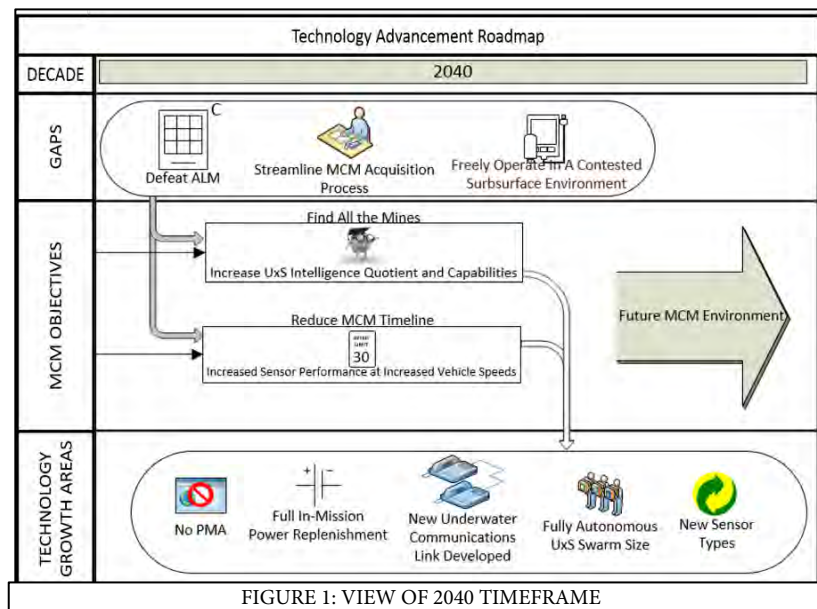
Technology Advancement Roadmap

DECADE

2040

GAPS

C

Defeat ALM

Streamline MCM Acquisition Process

Freely Operate In A Contested Surbsurface Environment

MCM OBJECTIVES

Find All the Mines

Increase UxS Intelligence Quotient and Capabilities

Reduce MCM Timeline

30

Increased Sensor Performance at Increased Vehicle Speeds

Future MCM Environment

TECHNOLOGY GROWTH AREAS

No PMA

Full In-Mission Power Replenishment

New Underwater Communications Link Developed

Fully Autonomous UxS Swarm Size

New Sensor Types

FIGURE 1: VIEW OF 2040 TIMEFRAME